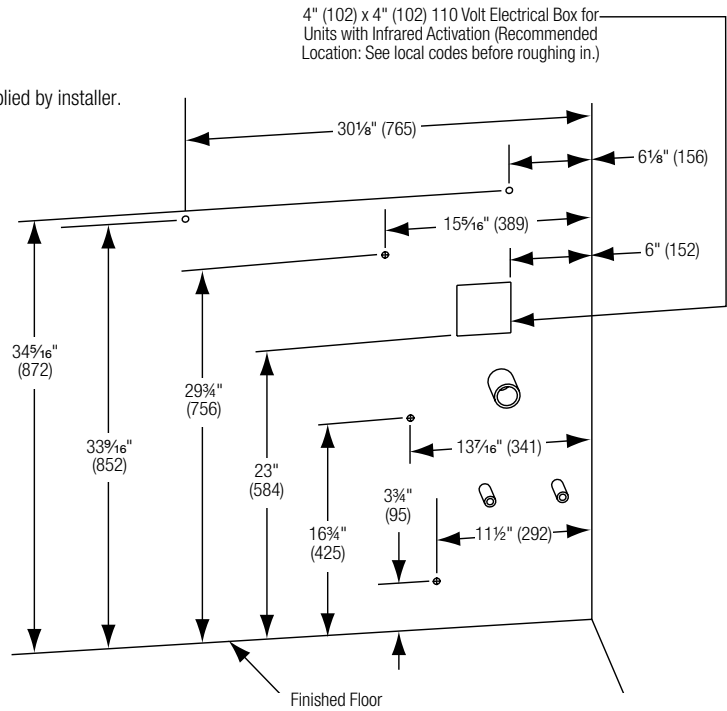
4" (102) x 4" (102) 110 Volt Electrical Box for Units with Infrared Activation (Recommended Location: See local codes before roughing in.)

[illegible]plied by installer.

30⅛" (765)

6⅛" (156)

15⁵⁄₁₆" (389)

6" (152)

34⁵⁄₁₆" (872)

33⁹⁄₁₆" (852)

29¾" (756)

23" (584)

13⁷⁄₁₆" (341)

16¾" (425)

3¾" (95)

11½" (292)

Finished Floor